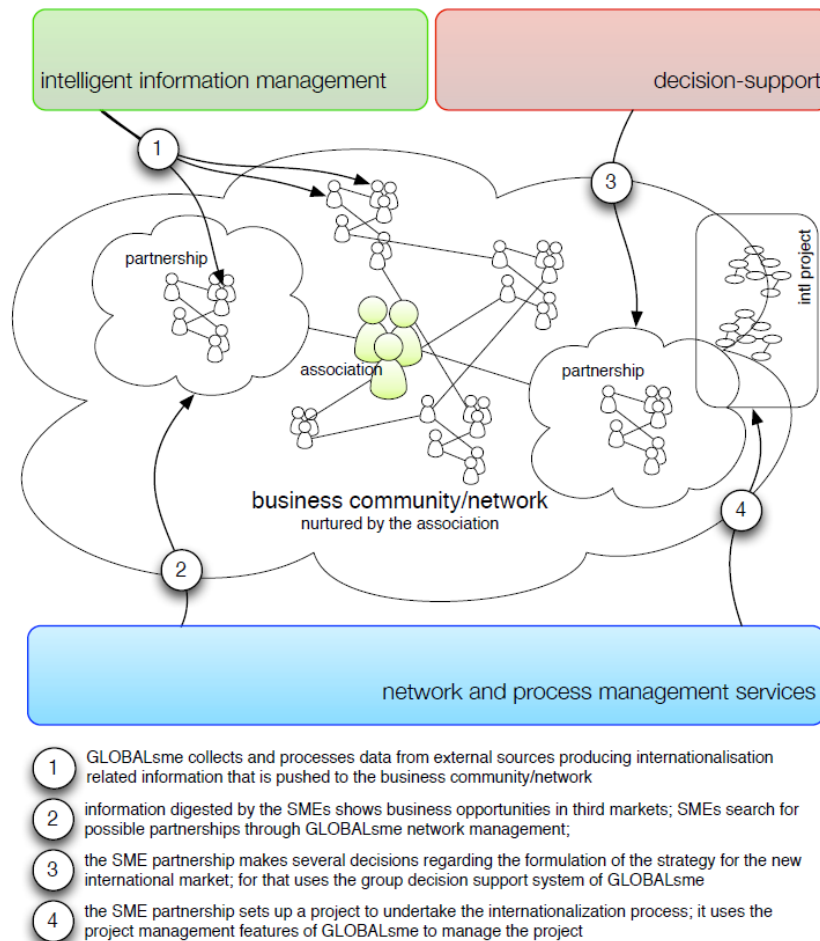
intelligent information management

decision-support

1

3

partnership

intl project

association

partnership

business community/network
nurtured by the association

2

4

network and process management services

1 GLOBALsme collects and processes data from external sources producing internationalisation related information that is pushed to the business community/network

2 information digested by the SMEs shows business opportunities in third markets; SMEs search for possible partnerships through GLOBALsme network management;

3 the SME partnership makes several decisions regarding the formulation of the strategy for the new international market; for that uses the group decision support system of GLOBALsme

4 the SME partnership sets up a project to undertake the internationalization process; it uses the project management features of GLOBALsme to manage the project